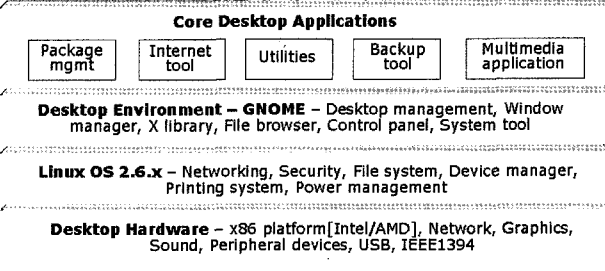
Core Desktop Applications

Package mgmt

Internet tool

Utilities

Backup tool

Multimedia application

Desktop Environment – GNOME – Desktop management, Window manager, X library, File browser, Control panel, System tool

Linux OS 2.6.x – Networking, Security, File system, Device manager, Printing system, Power management

Desktop Hardware – x86 platform[Intel/AMD], Network, Graphics, Sound, Peripheral devices, USB, IEEE1394